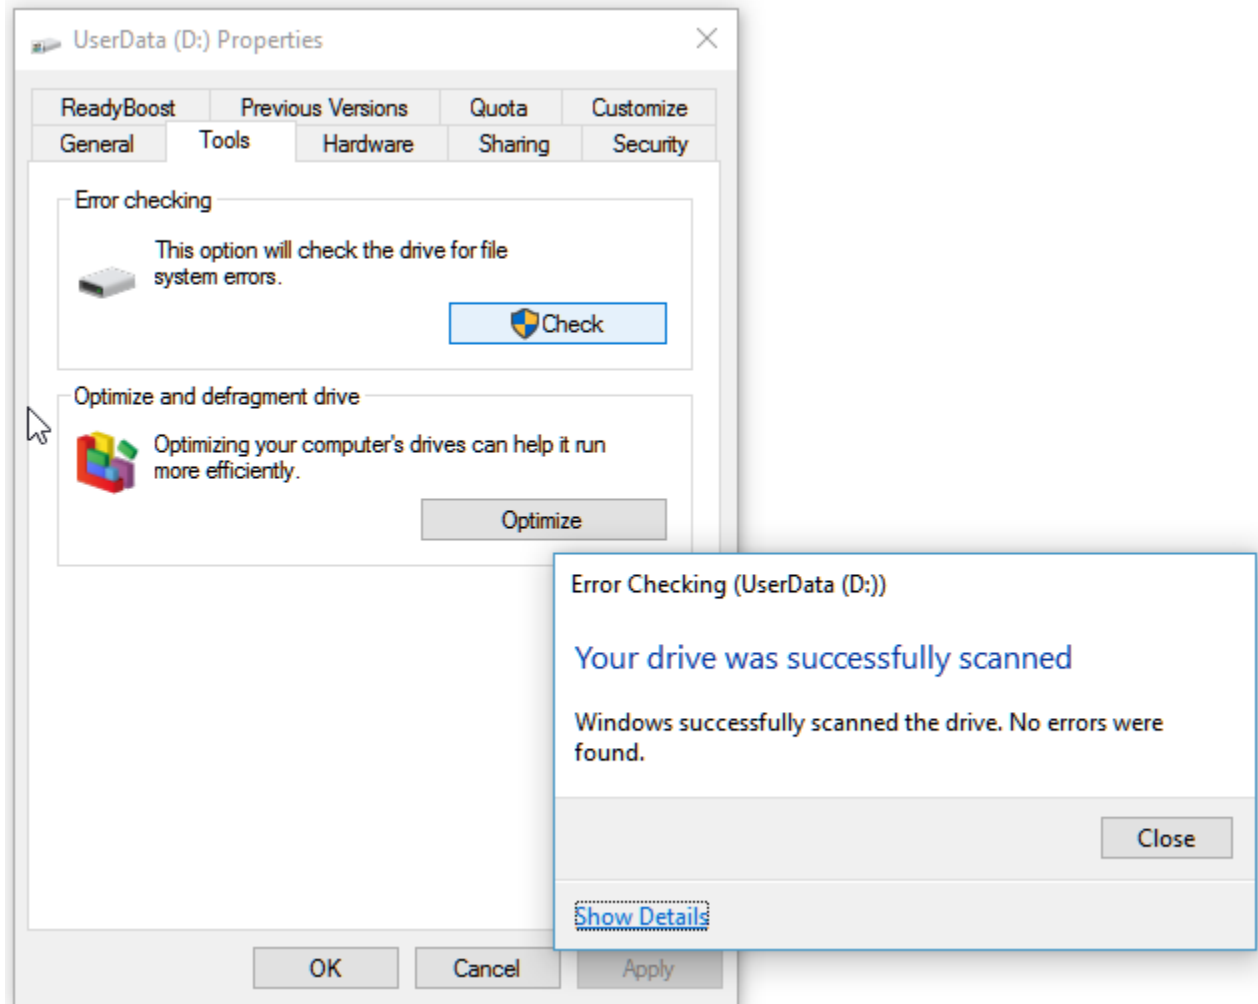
UserData (D:) Properties

ReadyBoost Previous Versions Quota Customize
General Tools Hardware Sharing Security

Error checking

This option will check the drive for file system errors.

Check

Optimize and defragment drive

Optimizing your computer's drives can help it run more efficiently.

Optimize

OK Cancel Apply

Error Checking (UserData (D:))

Your drive was successfully scanned

Windows successfully scanned the drive. No errors were found.

Close

Show Details